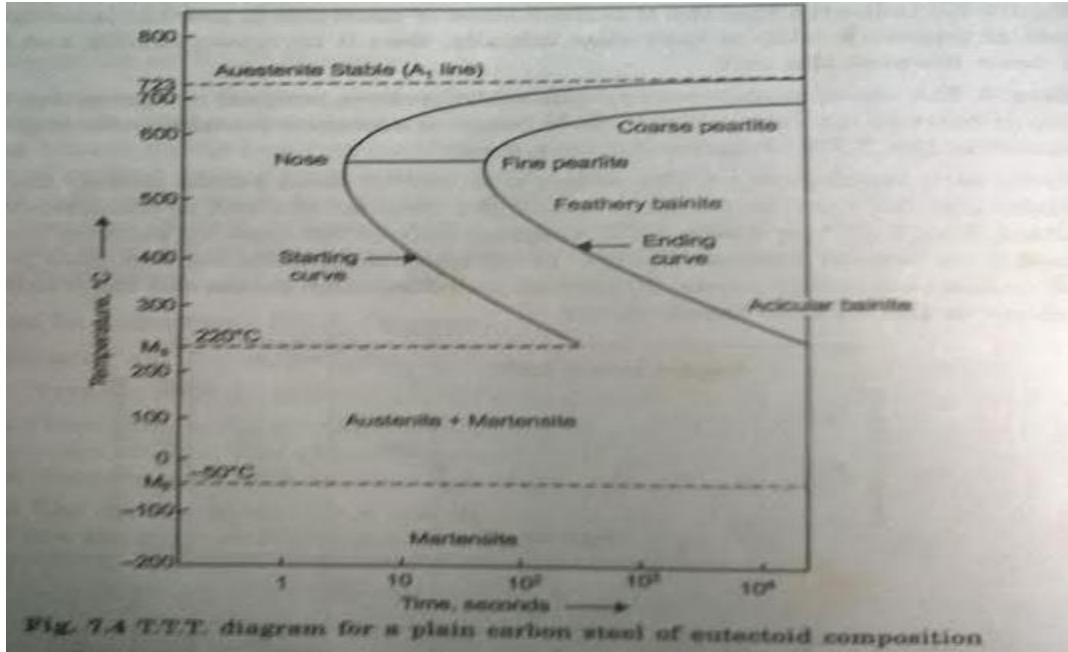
800

Auestenite Stable ($A_1$ line)

723
700

600

Nose

Coarse pearlite

Fine pearlite

500

Feathery bainite

400

Starting curve

Ending curve

300

Acicular bainite

220°C

$M_s$

200

Temperature, °C →

100

Austenite + Martensite

0

−50°C

$M_f$

−100

Martensite

−200

1

10

$10^2$

$10^3$

$10^4$

Time, seconds →

Fig. 7.4 T.T.T. diagram for a plain carbon steel of eutectoid composition